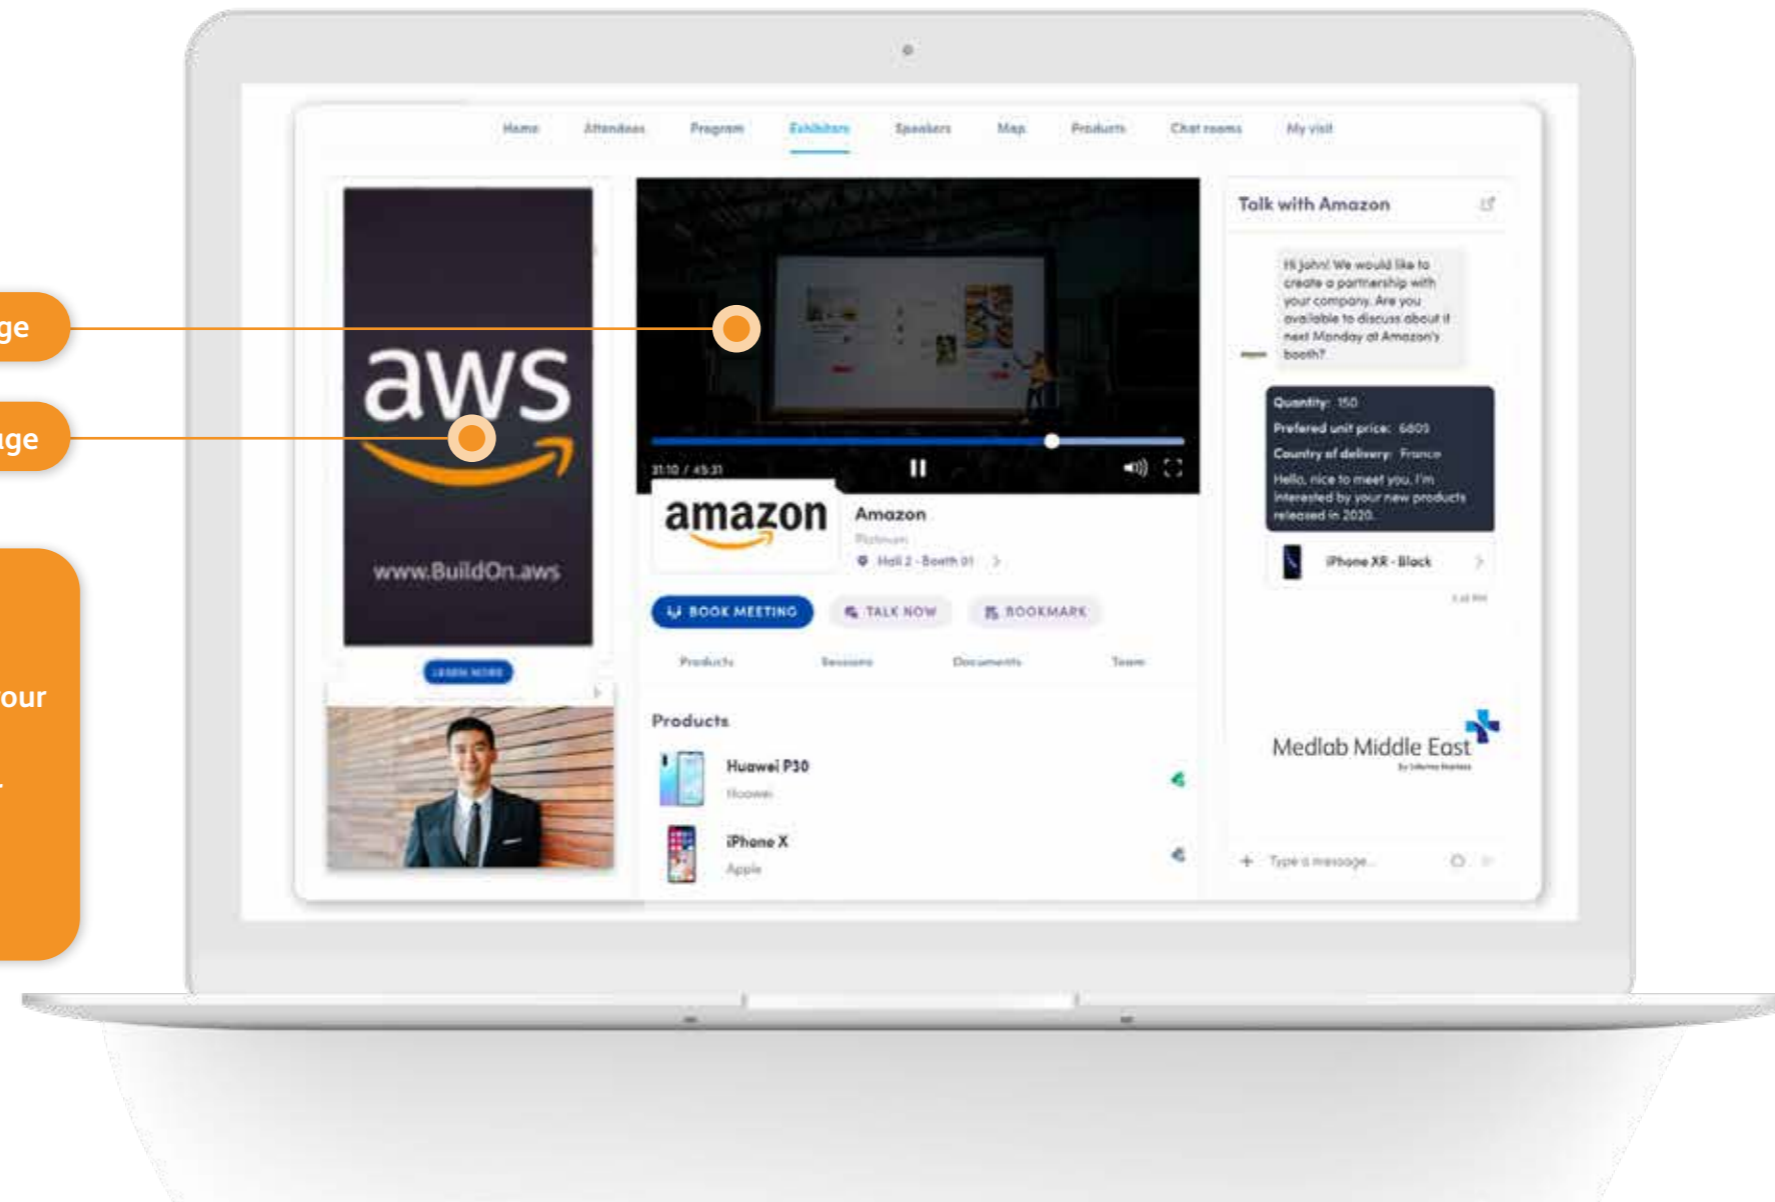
ge

ge

our

Home Attendees Program Exhibitors Speakers Map Products Chat rooms My visit

aws

www.BuildOn.aws

LEARN MORE

31:10 / 45:31

amazon

Amazon

Platinum

Hall 2 - Booth 01

BOOK MEETING

TALK NOW

BOOKMARK

Products Sessions Documents Team

Products

Huawei P30

Huawei

iPhone X

Apple

Talk with Amazon

Hi John! We would like to create a partnership with your company. Are you available to discuss about it next Monday at Amazon's booth?

Quantity: 150
Prefered unit price: 680$
Country of delivery: France
Hello, nice to meet you. I'm interested by your new products released in 2020.

iPhone XR - Black

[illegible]

Medlab Middle East

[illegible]

Type a message...